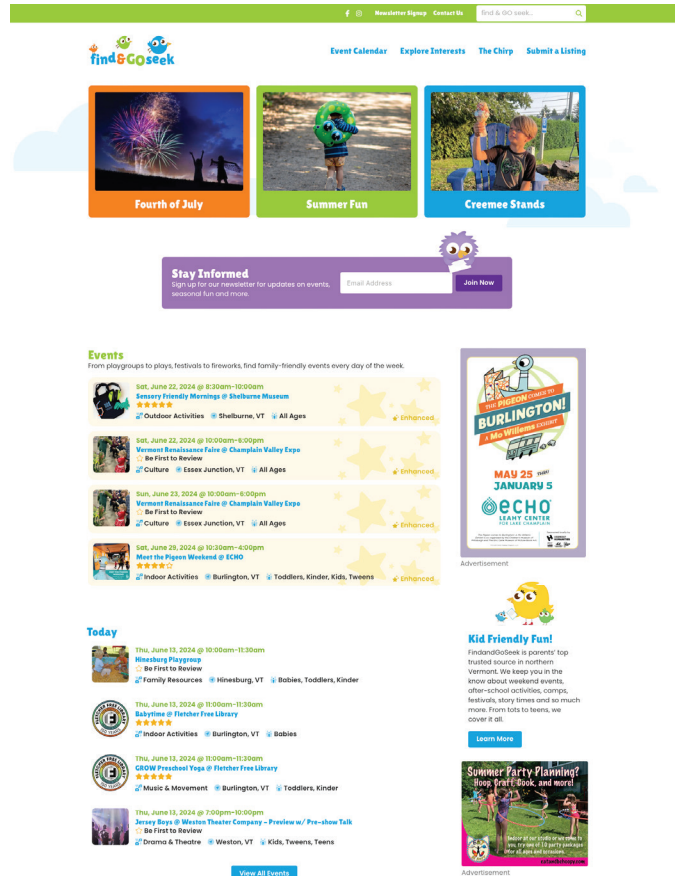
Newsletter Signup Contact Us find & GO seek...

find&GOseek

Event Calendar Explore Interests The Chirp Submit a Listing

Fourth of July

Summer Fun

Creemee Stands

Stay Informed
Sign up for our newsletter for updates on events, seasonal fun and more.

Email Address Join Now

Events
From playgroups to plays, festivals to fireworks, find family-friendly events every day of the week.

Sat, June 22, 2024 @ 8:30am-10:00am
Sensory Friendly Mornings @ Shelburne Museum
Outdoor Activities Shelburne, VT All Ages
Enhanced

Sat, June 22, 2024 @ 10:00am-6:00pm
Vermont Renaissance Faire @ Champlain Valley Expo
Be First to Review
Culture Essex Junction, VT All Ages
Enhanced

Sun, June 23, 2024 @ 10:00am-6:00pm
Vermont Renaissance Faire @ Champlain Valley Expo
Be First to Review
Culture Essex Junction, VT All Ages
Enhanced

Sat, June 29, 2024 @ 10:30am-4:00pm
Meet the Pigeon Weekend @ ECHO
Indoor Activities Burlington, VT Toddlers, Kinder, Kids, Tweens
Enhanced

THE PIGEON COMES TO BURLINGTON! A Mo Willems EXHIBIT
MAY 25 THRU JANUARY 5
ECHO LEAHY CENTER FOR LAKE CHAMPLAIN

Advertisement

Today

Thu, June 13, 2024 @ 10:00am-11:30am
Hinesburg Playgroup
Be First to Review
Family Resources Hinesburg, VT Babies, Toddlers, Kinder

Thu, June 13, 2024 @ 11:00am-11:30am
Babytime @ Fletcher Free Library
Indoor Activities Burlington, VT Babies

Thu, June 13, 2024 @ 11:00am-11:30am
GROW Preschool Yoga @ Fletcher Free Library
Music & Movement Burlington, VT Toddlers, Kinder

Thu, June 13, 2024 @ 7:00pm-10:00pm
Jersey Boys @ Weston Theater Company – Preview w/ Pre-show Talk
Be First to Review
Drama & Theatre Weston, VT Kids, Tweens, Teens

View All Events

Kid Friendly Fun!
FindandGoSeek is parents' top trusted source in northern Vermont. We keep you in the know about weekend events, after-school activities, camps, festivals, story times and so much more. From tots to teens, we cover it all.

Learn More

Summer Party Planning? Hoop, Craft, Cook, and more!

Advertisement